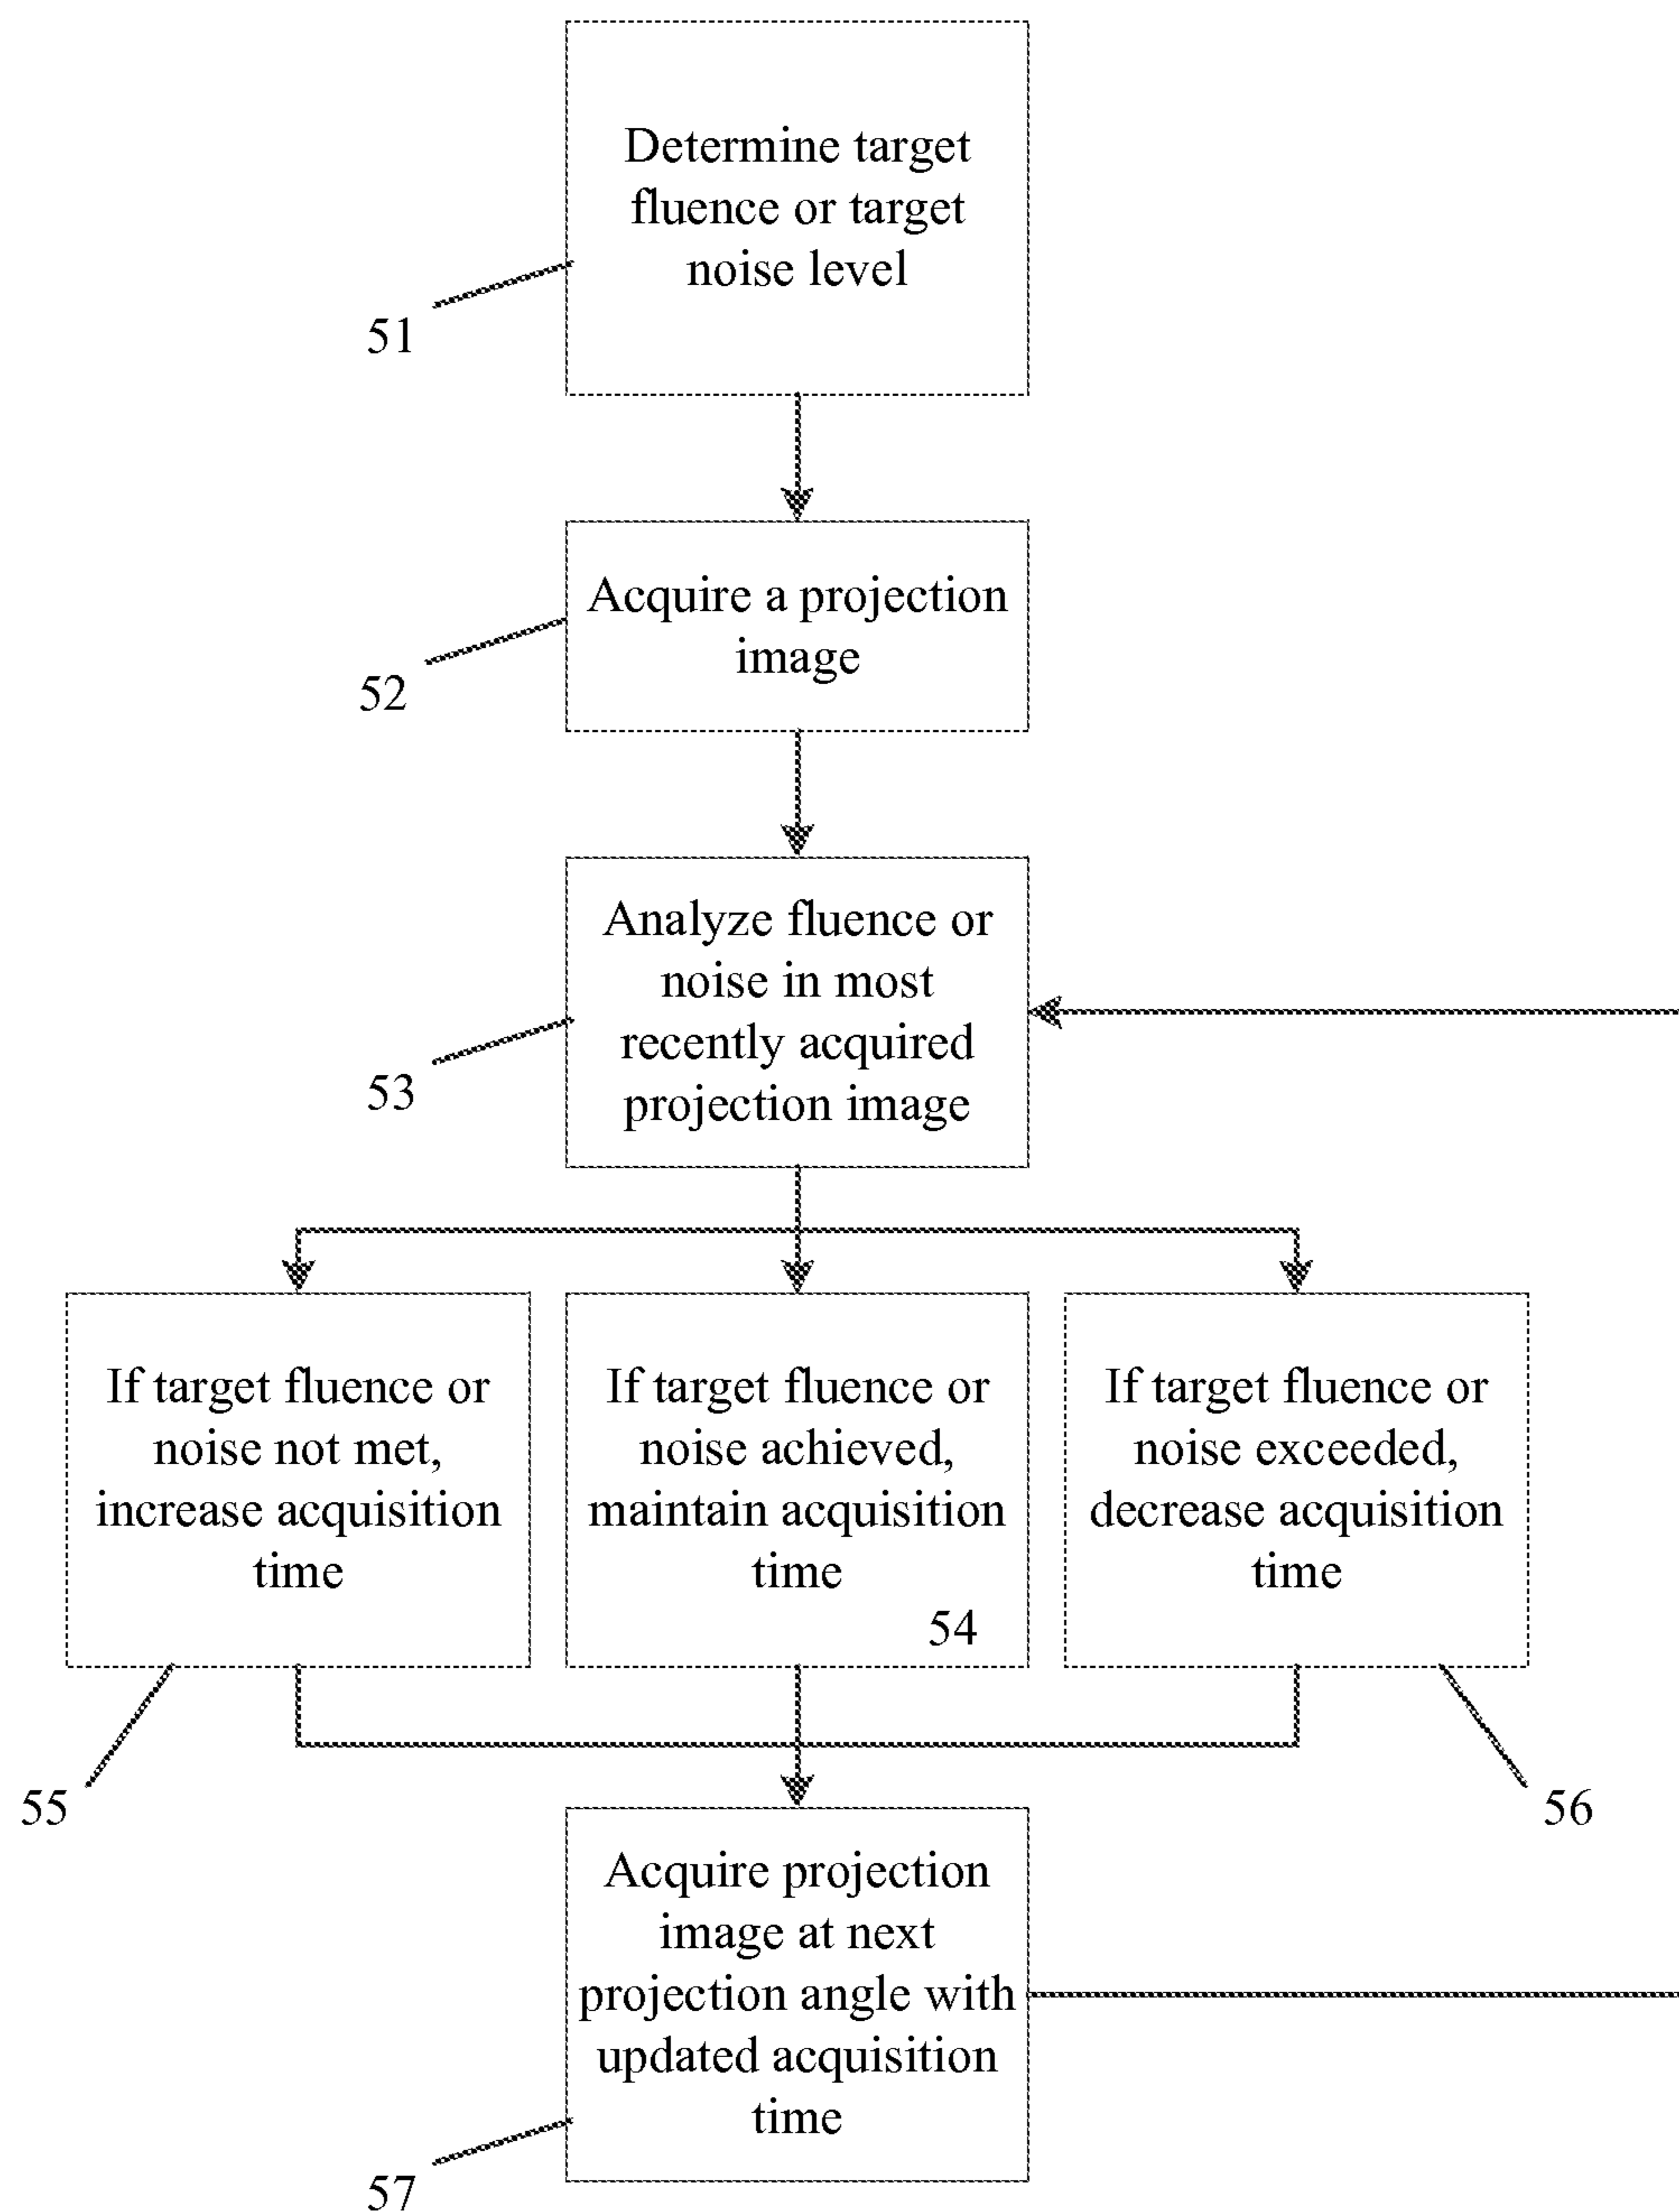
Determine target fluence or target noise level

51

Acquire a projection image

52

Analyze fluence or noise in most recently acquired projection image

53

If target fluence or noise not met, increase acquisition time

If target fluence or noise achieved, maintain acquisition time

54

If target fluence or noise exceeded, decrease acquisition time

55

56

Acquire projection image at next projection angle with updated acquisition time

57